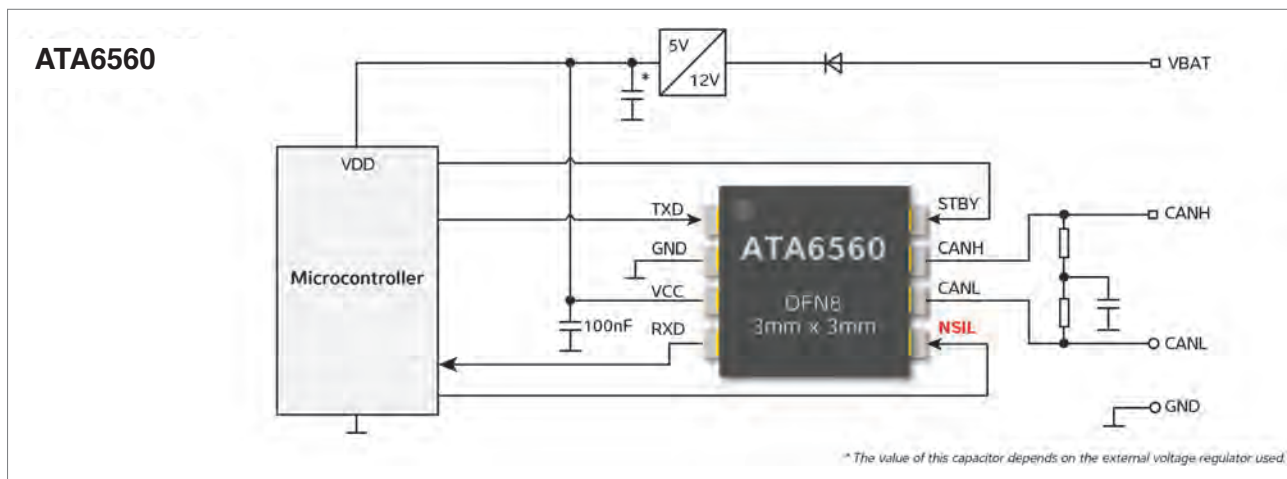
ATA6560

5V

12V

*

VBAT

VDD

Microcontroller

TXD

GND

VCC

RXD

100nF

ATA6560

DFN8
3mm x 3mm

STBY

CANH

CANL

NSIL

CANH

CANL

GND

* The value of this capacitor depends on the external voltage regulator used.